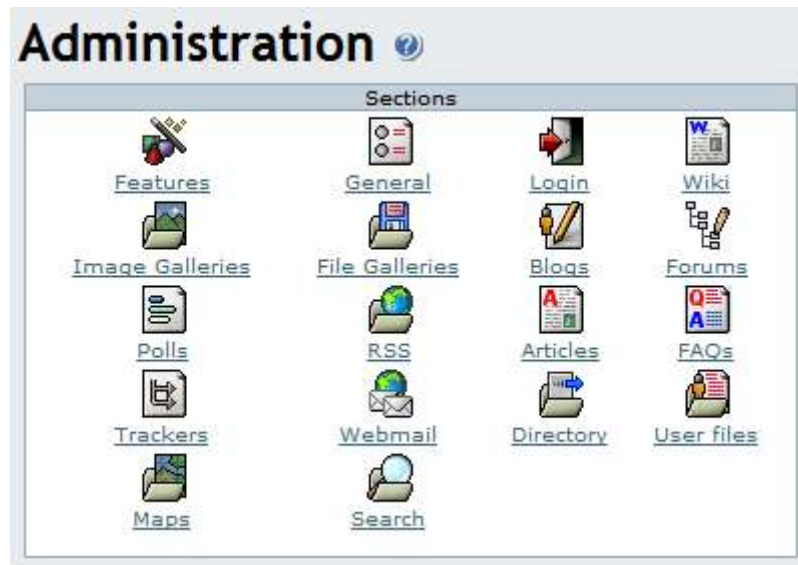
Administration

| Sections | | | |
|---|---|---|---|
| Features | General | Login | Wiki |
| Image Galleries | File Galleries | Blogs | Forums |
| Polls | RSS | Articles | FAQs |
| Trackers | Webmail | Directory | User files |
| Maps | Search | | |